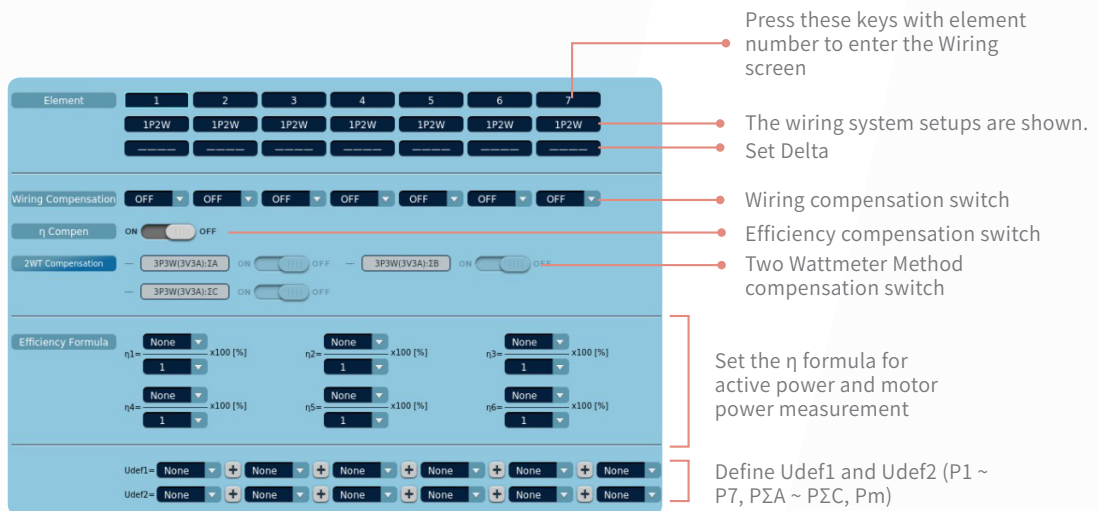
Press these keys with element number to enter the Wiring screen

Element
1 2 3 4 5 6 7
1P2W 1P2W 1P2W 1P2W 1P2W 1P2W 1P2W
———— ———— ———— ———— ———— ———— ————

The wiring system setups are shown.
Set Delta

Wiring Compensation OFF OFF OFF OFF OFF OFF OFF
Wiring compensation switch

η Compen ON OFF
Efficiency compensation switch

2WT Compensation — 3P3W(3V3A):ΣA ON OFF — 3P3W(3V3A):ΣB ON OFF
— 3P3W(3V3A):ΣC ON OFF
Two Wattmeter Method compensation switch

Efficiency Formula
η1= None / 1 x100 [%] η2= None / 1 x100 [%] η3= None / 1 x100 [%]
η4= None / 1 x100 [%] η5= None / 1 x100 [%] η6= None / 1 x100 [%]

Set the η formula for active power and motor power measurement

Udef1= None + None + None + None + None + None
Udef2= None + None + None + None + None + None

Define Udef1 and Udef2 (P1 ~ P7, PΣA ~ PΣC, Pm)